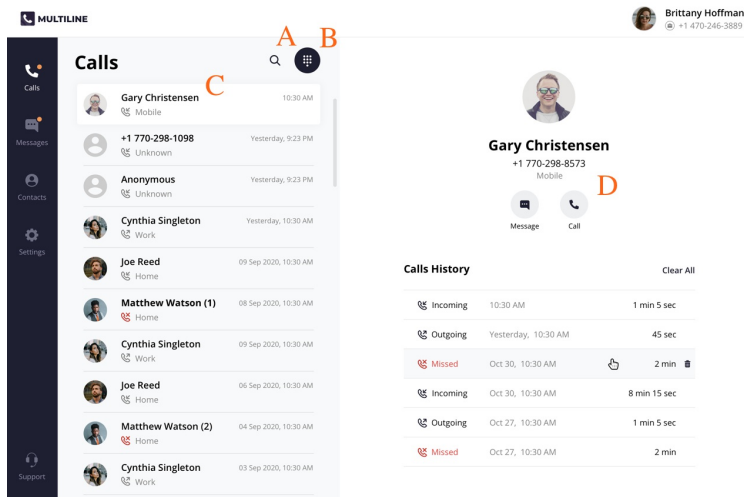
MULTILINE

Brittany Hoffman
+1 470-246-3889

Calls
Messages
Contacts
Settings
Support

Calls

A B

C

Gary Christensen 10:30 AM
Mobile

+1 770-298-1098 Yesterday, 9:23 PM
Unknown

Anonymous Yesterday, 9:23 PM
Unknown

Cynthia Singleton Yesterday, 10:30 AM
Work

Joe Reed 09 Sep 2020, 10:30 AM
Home

Matthew Watson (1) 08 Sep 2020, 10:30 AM
Home

Cynthia Singleton 07 Sep 2020, 10:30 AM
Work

Joe Reed 06 Sep 2020, 10:30 AM
Home

Matthew Watson (2) 04 Sep 2020, 10:30 AM
Home

Cynthia Singleton 03 Sep 2020, 10:30 AM
Work

Gary Christensen
+1 770-298-8573
Mobile

D

Message
Call

Calls History
Clear All

| | | |
|---|---|---|
| Incoming | 10:30 AM | 1 min 5 sec |
| Outgoing | Yesterday, 10:30 AM | 45 sec |
| Missed | Oct 30, 10:30 AM | 2 min |
| Incoming | Oct 30, 10:30 AM | 8 min 15 sec |
| Outgoing | Oct 27, 10:30 AM | 1 min 5 sec |
| Missed | Oct 27, 10:30 AM | 2 min |